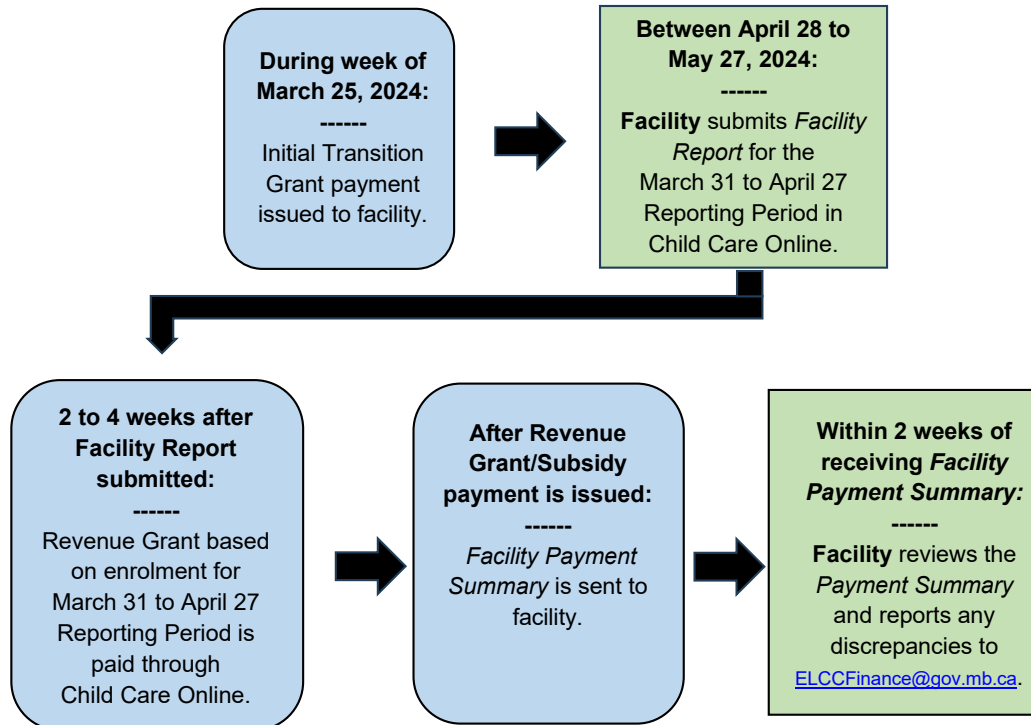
During week of March 25, 2024:
------
Initial Transition Grant payment issued to facility.

Between April 28 to May 27, 2024:
------
Facility submits Facility Report for the March 31 to April 27 Reporting Period in Child Care Online.

2 to 4 weeks after Facility Report submitted:
------
Revenue Grant based on enrolment for March 31 to April 27 Reporting Period is paid through Child Care Online.

After Revenue Grant/Subsidy payment is issued:
------
Facility Payment Summary is sent to facility.

Within 2 weeks of receiving Facility Payment Summary:
------
Facility reviews the Payment Summary and reports any discrepancies to ELCCFinance@gov.mb.ca.